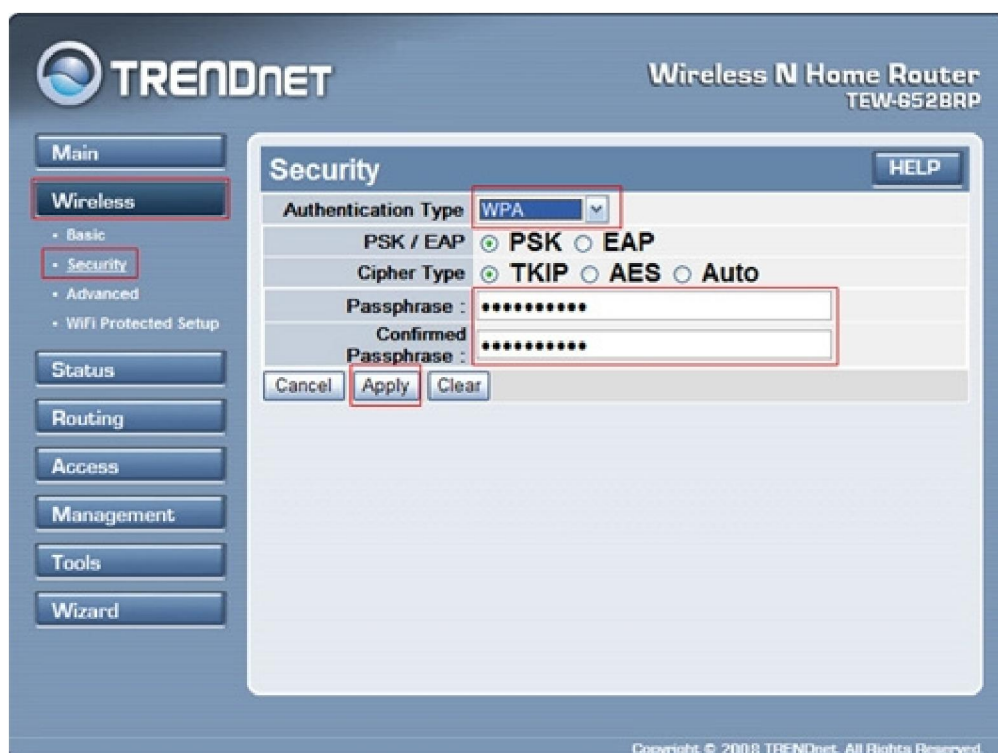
TRENDNET

Wireless N Home Router
TEW-652BRP

Main

Wireless

- Basic
- Security
- Advanced
- WiFi Protected Setup

Status

Routing

Access

Management

Tools

Wizard

Security

HELP

| | |
|---|---|
| Authentication Type | WPA |
| PSK / EAP | ⊙ PSK ○ EAP |
| Cipher Type | ⊙ TKIP ○ AES ○ Auto |
| Passphrase : | ••••••••••• |
| Confirmed Passphrase : | ••••••••••• |

Cancel Apply Clear

Copyright © 2008 TRENDnet. All Rights Reserved.